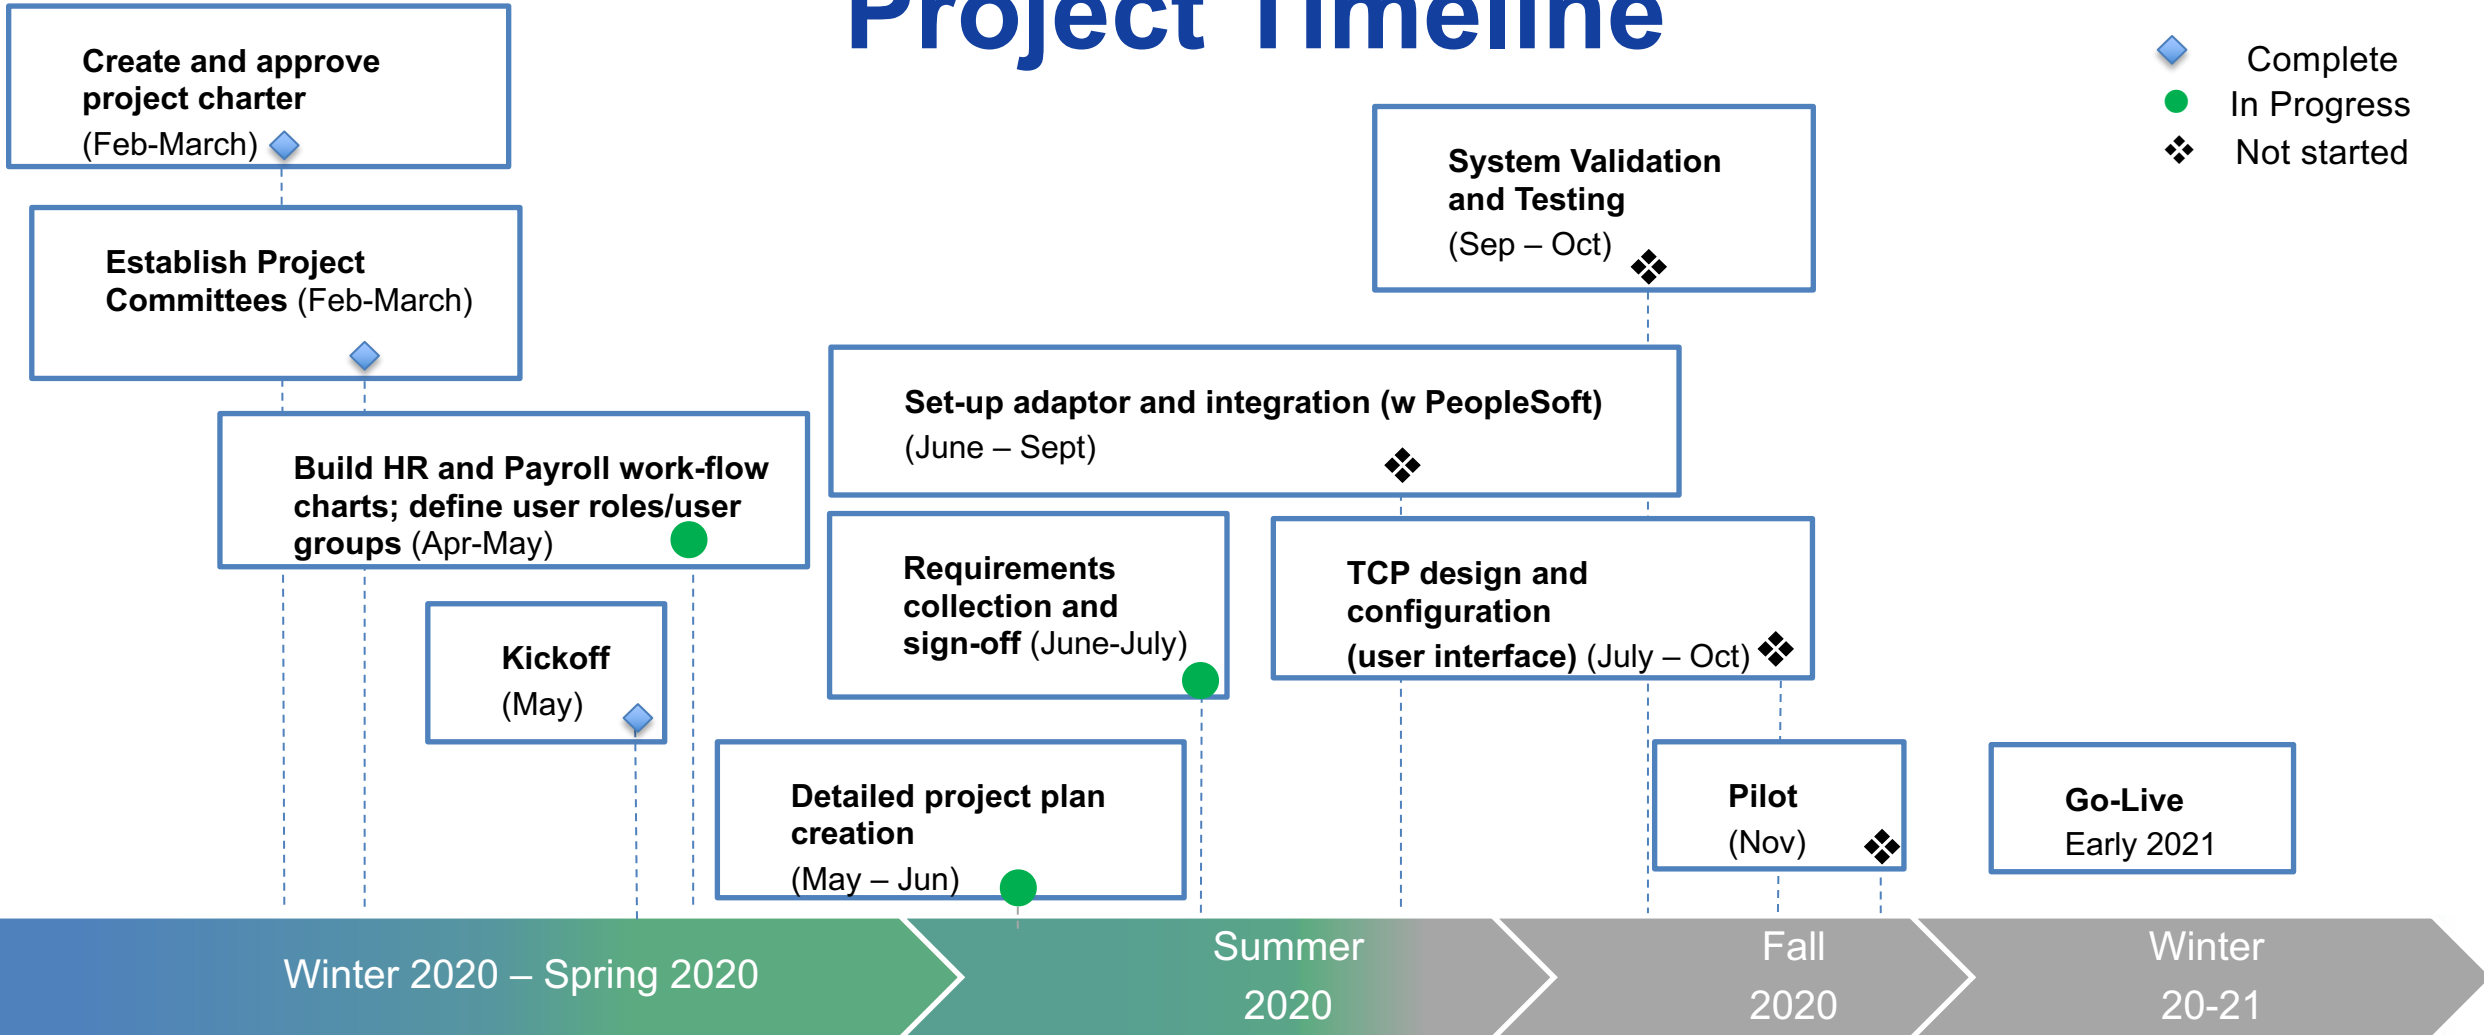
Project Timeline

Complete
In Progress
Not started

Create and approve project charter (Feb-March)

Establish Project Committees (Feb-March)

Build HR and Payroll work-flow charts; define user roles/user groups (Apr-May)

Kickoff (May)

Detailed project plan creation (May – Jun)

Requirements collection and sign-off (June-July)

Set-up adaptor and integration (w PeopleSoft) (June – Sept)

System Validation and Testing (Sep – Oct)

TCP design and configuration (user interface) (July – Oct)

Pilot (Nov)

Go-Live Early 2021

Winter 2020 – Spring 2020

Summer 2020

Fall 2020

Winter 20-21